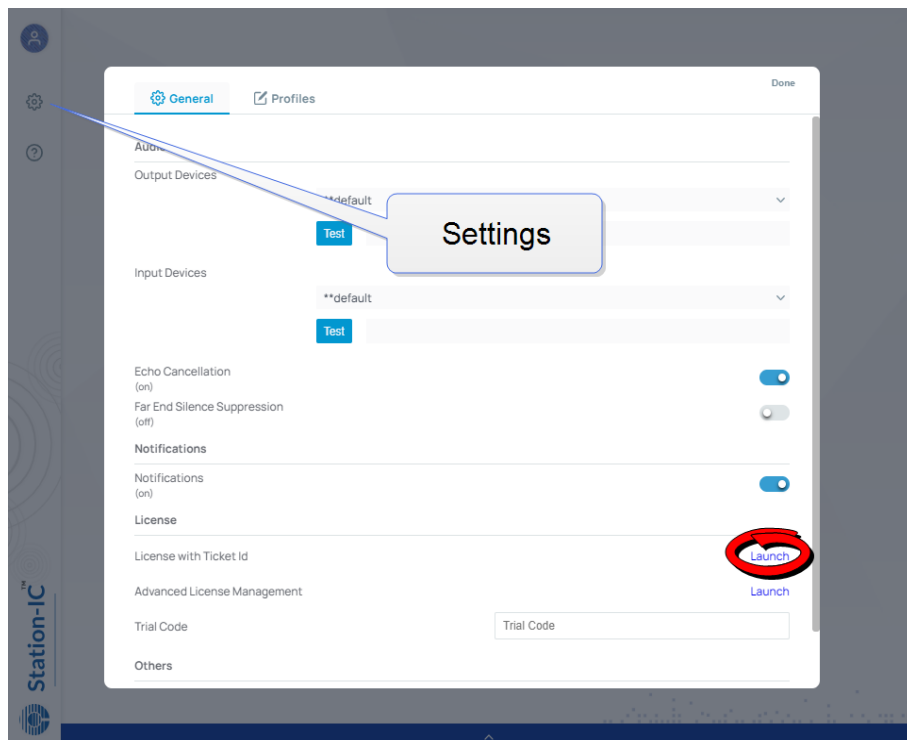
General

Profiles

Done

Audi

Output Devices

**default

Test

Settings

Input Devices

**default

Test

Echo Cancellation
(on)

Far End Silence Suppression
(off)

Notifications

Notifications
(on)

License

License with Ticket Id

Launch

Advanced License Management

Launch

Trial Code

Trial Code

Others

Station-IC™